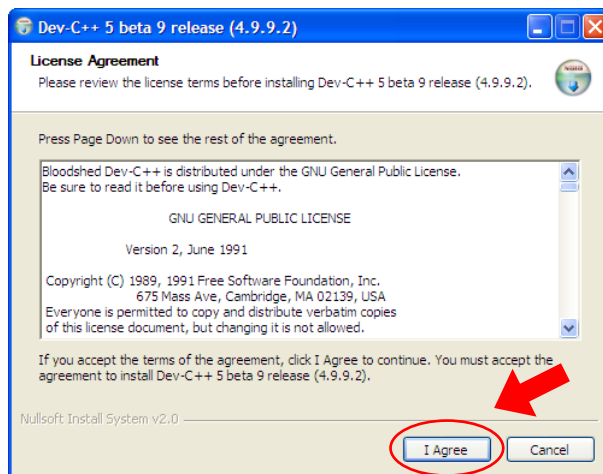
Dev-C++ 5 beta 9 release (4.9.9.2)

License Agreement
Please review the license terms before installing Dev-C++ 5 beta 9 release (4.9.9.2).

Press Page Down to see the rest of the agreement.

Bloodshed Dev-C++ is distributed under the GNU General Public License.
Be sure to read it before using Dev-C++.

GNU GENERAL PUBLIC LICENSE

Version 2, June 1991

Copyright (C) 1989, 1991 Free Software Foundation, Inc.
675 Mass Ave, Cambridge, MA 02139, USA
Everyone is permitted to copy and distribute verbatim copies
of this license document, but changing it is not allowed.

If you accept the terms of the agreement, click I Agree to continue. You must accept the agreement to install Dev-C++ 5 beta 9 release (4.9.9.2).

Nullsoft Install System v2.0

I Agree
Cancel